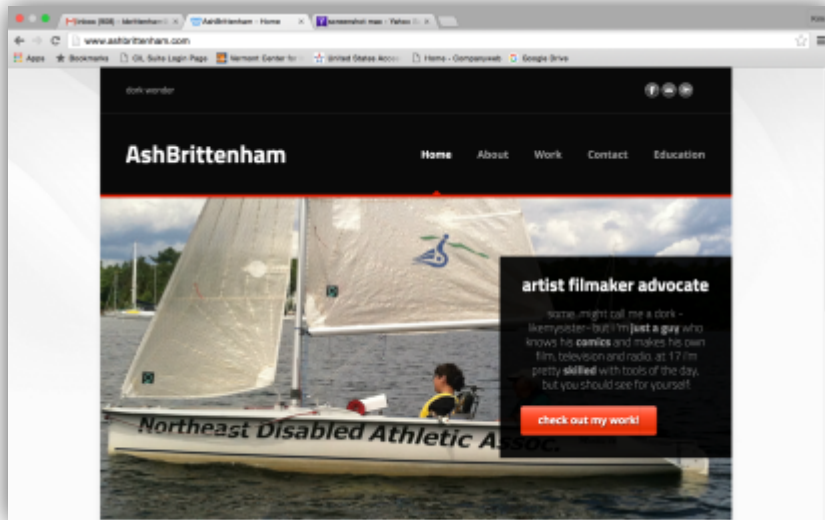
Inbox (808) - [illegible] ×
AshBrittenham - Home ×
screenshot mac - Yahoo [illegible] ×

www.ashbrittenham.com

Apps Bookmarks OIL Suite Login Page Vermont Center for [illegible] United States Acco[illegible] Home - Companyweb Google Drive

dork wonder

AshBrittenham

Home About Work Contact Education

artist filmaker advocate

some...might call me a dork - likemysister- but I'm just a guy who knows his comics and makes his own film, television and radio. at 17 i'm pretty skilled with tools of the day, but you should see for yourself!

check out my work!

Northeast Disabled Athletic Assoc.